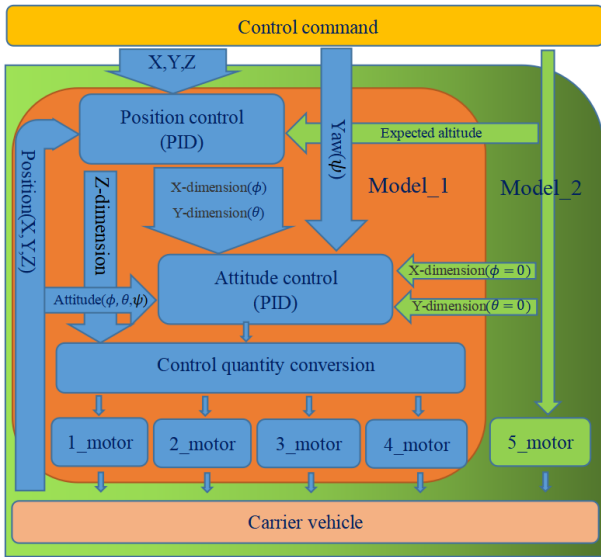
Control command

X,Y,Z

Position control
(PID)

Yaw($\psi$)

Expected altitude

Position(X,Y,Z)

Z-dimension

X-dimension($\phi$)
Y-dimension($\theta$)

Model_1

Model_2

Attitude control
(PID)

X-dimension($\phi = 0$)

Y-dimension($\theta = 0$)

Attitude($\phi, \theta, \psi$)

Control quantity conversion

1_motor

2_motor

3_motor

4_motor

5_motor

Carrier vehicle